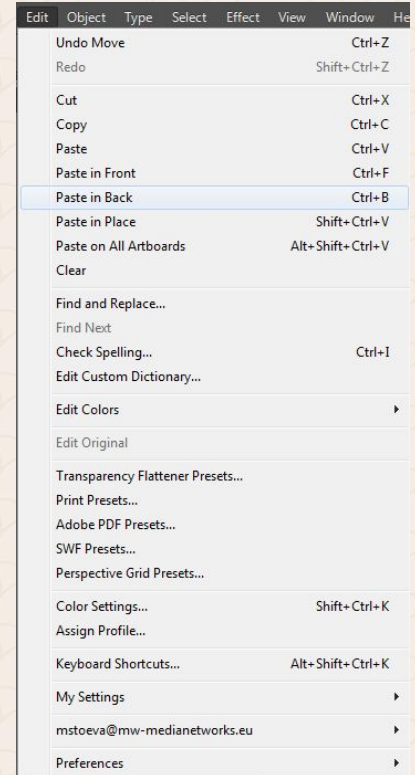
Edit Object Type Select Effect View Window He

Undo Move Ctrl+Z
Redo Shift+Ctrl+Z

Cut Ctrl+X
Copy Ctrl+C
Paste Ctrl+V
Paste in Front Ctrl+F
Paste in Back Ctrl+B
Paste in Place Shift+Ctrl+V
Paste on All Artboards Alt+Shift+Ctrl+V
Clear

Find and Replace...
Find Next
Check Spelling... Ctrl+I
Edit Custom Dictionary...

Edit Colors

Edit Original

Transparency Flattener Presets...
Print Presets...
Adobe PDF Presets...
SWF Presets...
Perspective Grid Presets...

Color Settings... Shift+Ctrl+K
Assign Profile...

Keyboard Shortcuts... Alt+Shift+Ctrl+K

My Settings

mstoeva@mw-medianetworks.eu

Preferences